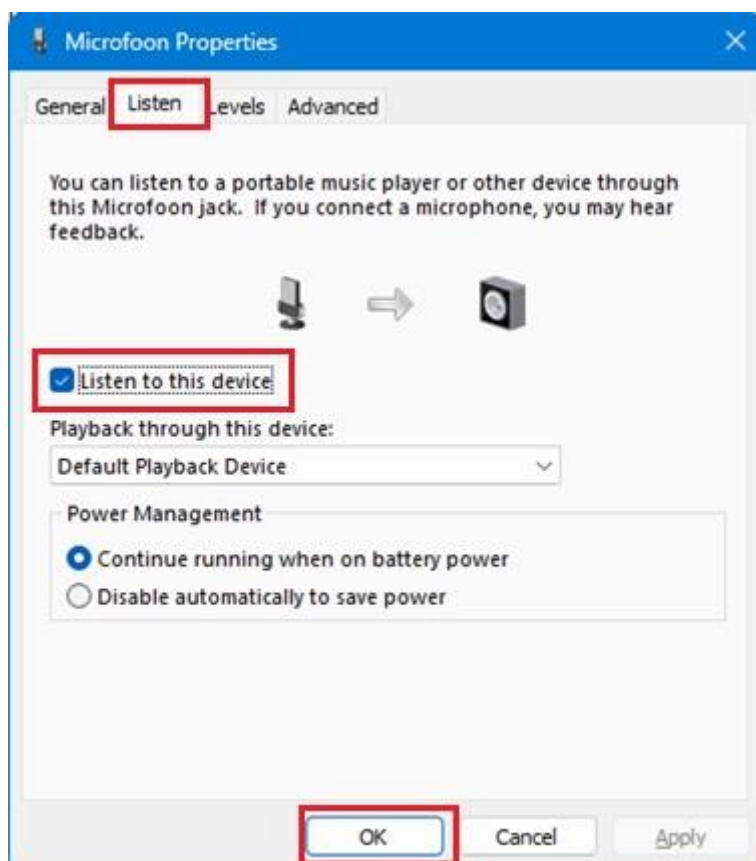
Microfoon Properties

General Listen Levels Advanced

You can listen to a portable music player or other device through this Microfoon jack. If you connect a microphone, you may hear feedback.

Listen to this device

Playback through this device:

Default Playback Device

Power Management

Continue running when on battery power

Disable automatically to save power

OK Cancel Apply